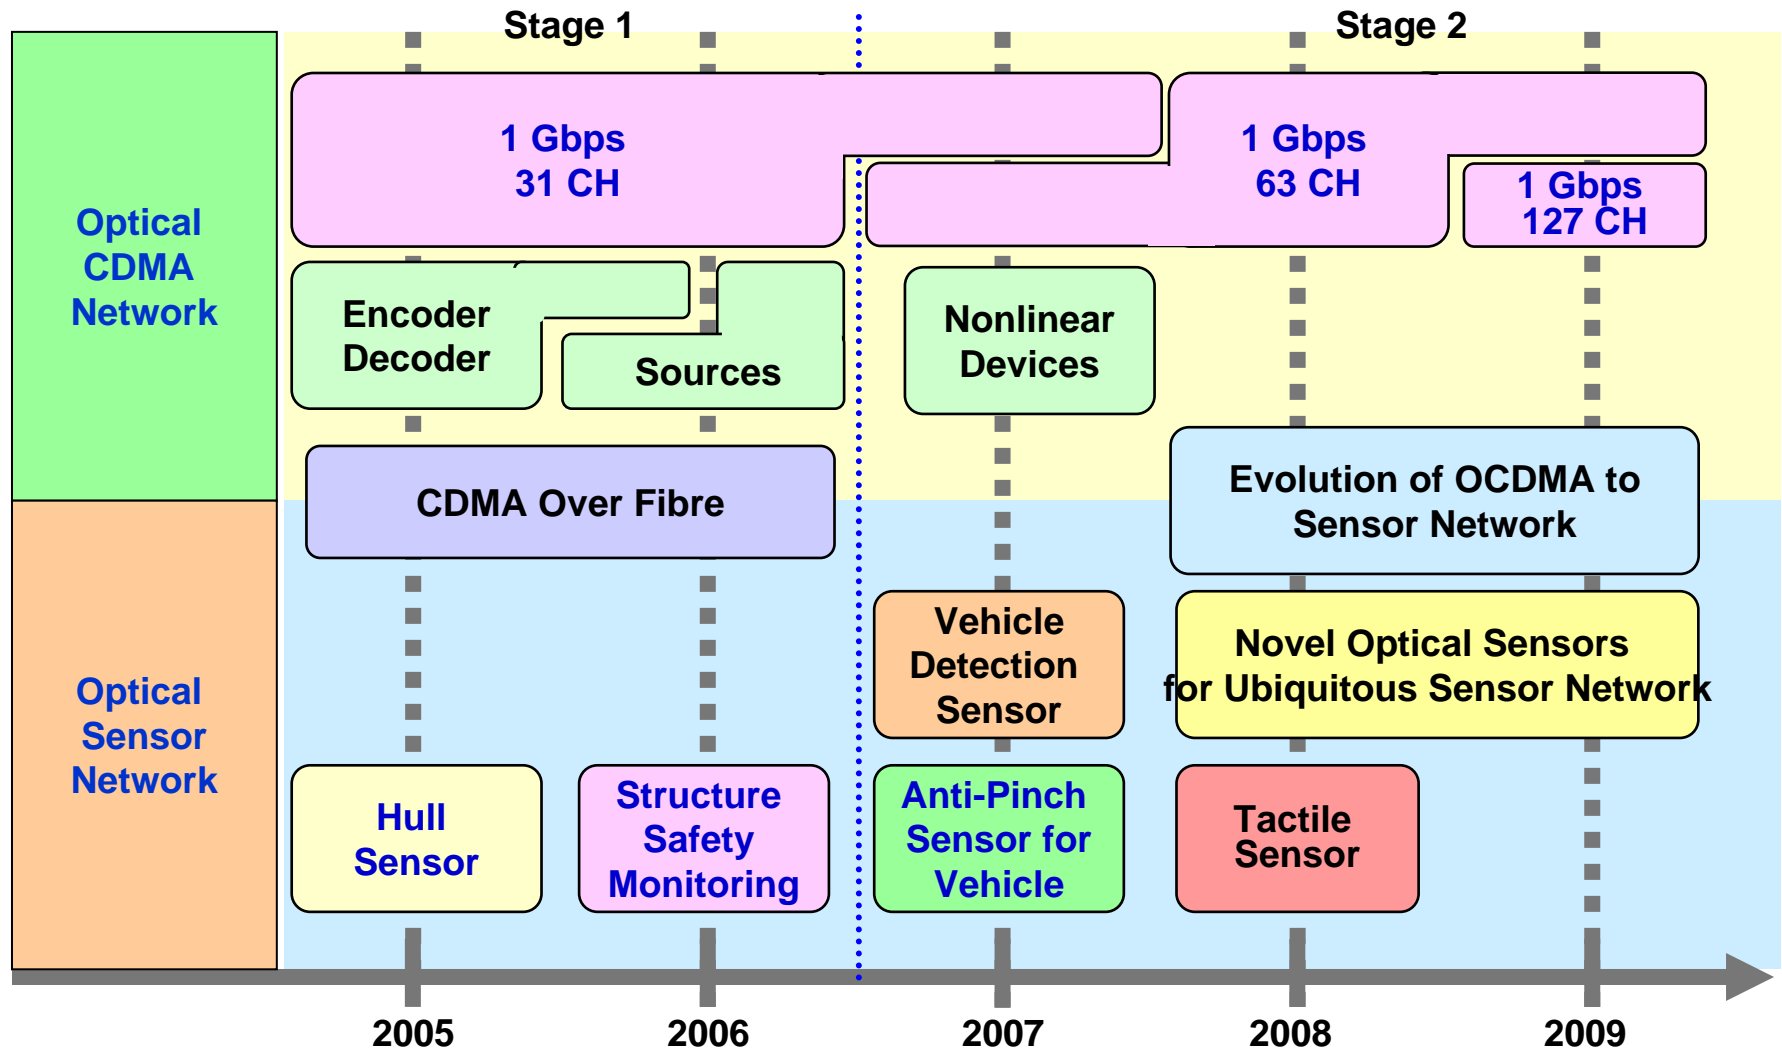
Stage 1

Stage 2

Optical CDMA Network

1 Gbps 31 CH

1 Gbps 63 CH

1 Gbps 127 CH

Encoder Decoder

Sources

Nonlinear Devices

CDMA Over Fibre

Evolution of OCDMA to Sensor Network

Optical Sensor Network

Vehicle Detection Sensor

Novel Optical Sensors for Ubiquitous Sensor Network

Hull Sensor

Structure Safety Monitoring

Anti-Pinch Sensor for Vehicle

Tactile Sensor

2005

2006

2007

2008

2009